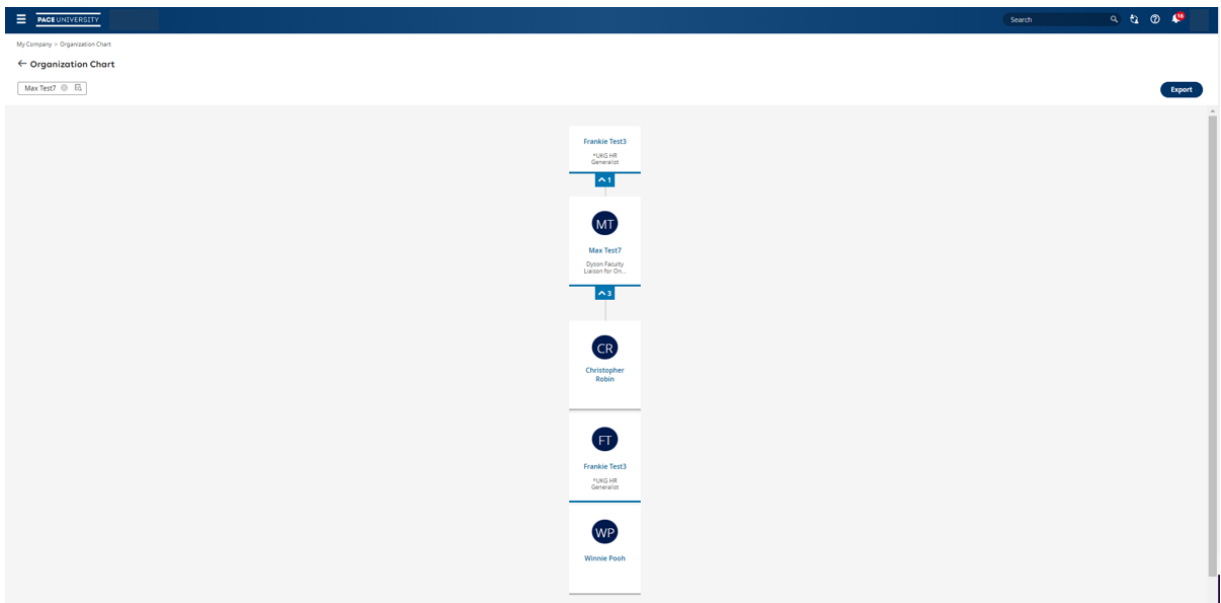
PACE UNIVERSITY

Search

16

My Company > Organization Chart

← Organization Chart

Max Test7

Export

Frankie Test3
*UKG HR Generalist

1

MT
Max Test7
Dyson Faculty Liaison for On...

3

CR
Christopher Robin

FT
Frankie Test3
*UKG HR Generalist

WP
Winnie Pooh